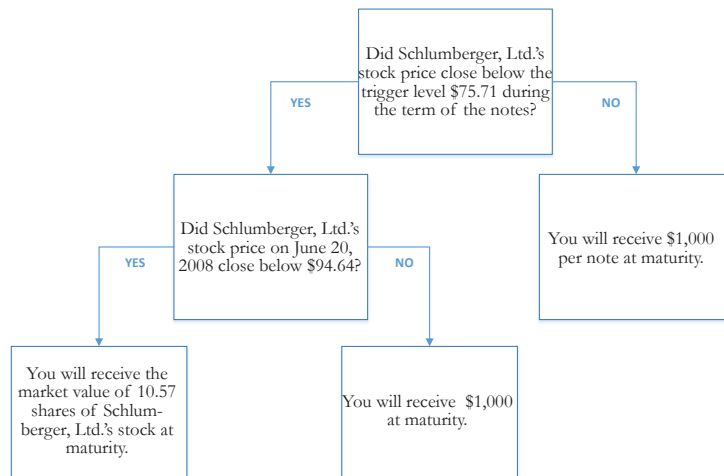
Did Schlumberger, Ltd.'s stock price close below the trigger level $75.71 during the term of the notes?

YES

NO

Did Schlumberger, Ltd.'s stock price on June 20, 2008 close below $94.64?

YES

NO

You will receive $1,000 per note at maturity.

You will receive the market value of 10.57 shares of Schlumberger, Ltd.'s stock at maturity.

You will receive $1,000 at maturity.